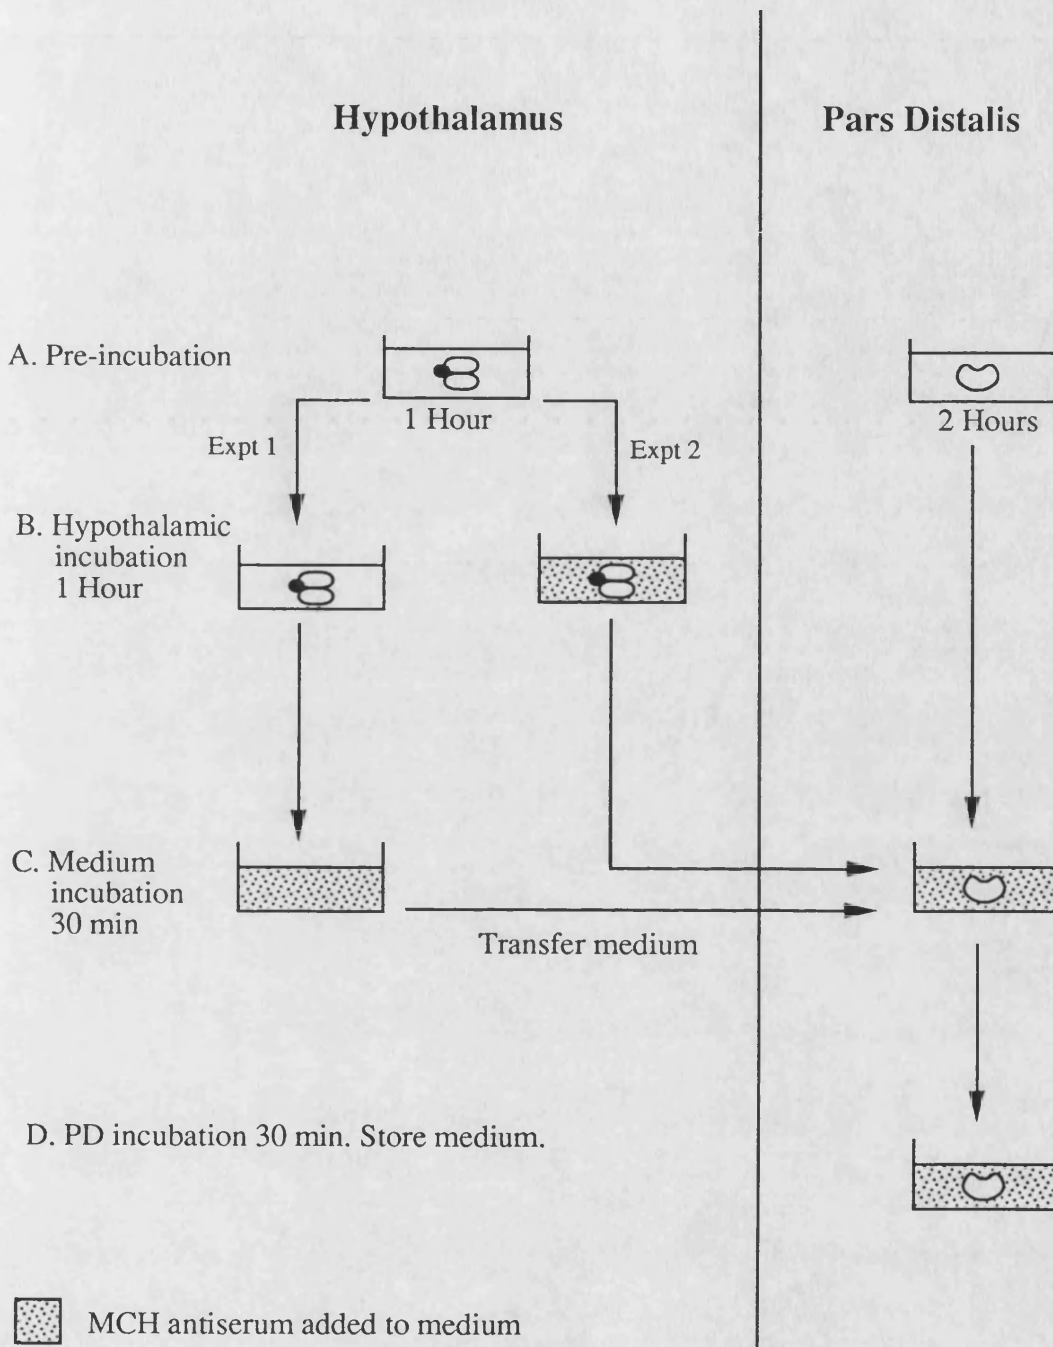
Hypothalamus

Pars Distalis

A. Pre-incubation

1 Hour

2 Hours

Expt 1

Expt 2

B. Hypothalamic incubation 1 Hour

C. Medium incubation 30 min

Transfer medium

D. PD incubation 30 min. Store medium.

MCH antiserum added to medium